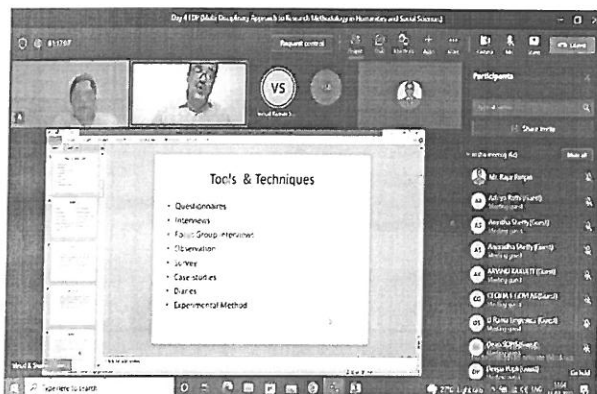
Day 4 FDP (Multi Disciplinary Approach to Research Methodology in Humanities and Social Sciences)

01:17:07

Request control

Leave

VS

Participants

Share invite

In this meeting (64)

Mute all

Mr. Raju Ranjan

Aditya Rathi (Guest)

Anvitha Shetty (Guest)

Anuradha Shetty (Guest)

ARVIND RAWAT (Guest)

GEORGE (Guest)

G Rama (Guest)

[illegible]

Deepa Singh (Guest)

Tools & Techniques

Questionnaires

Interviews

Focus Group Interviews

Observation

Survey

Case studies

Diaries

Experimental Method

Type here to search